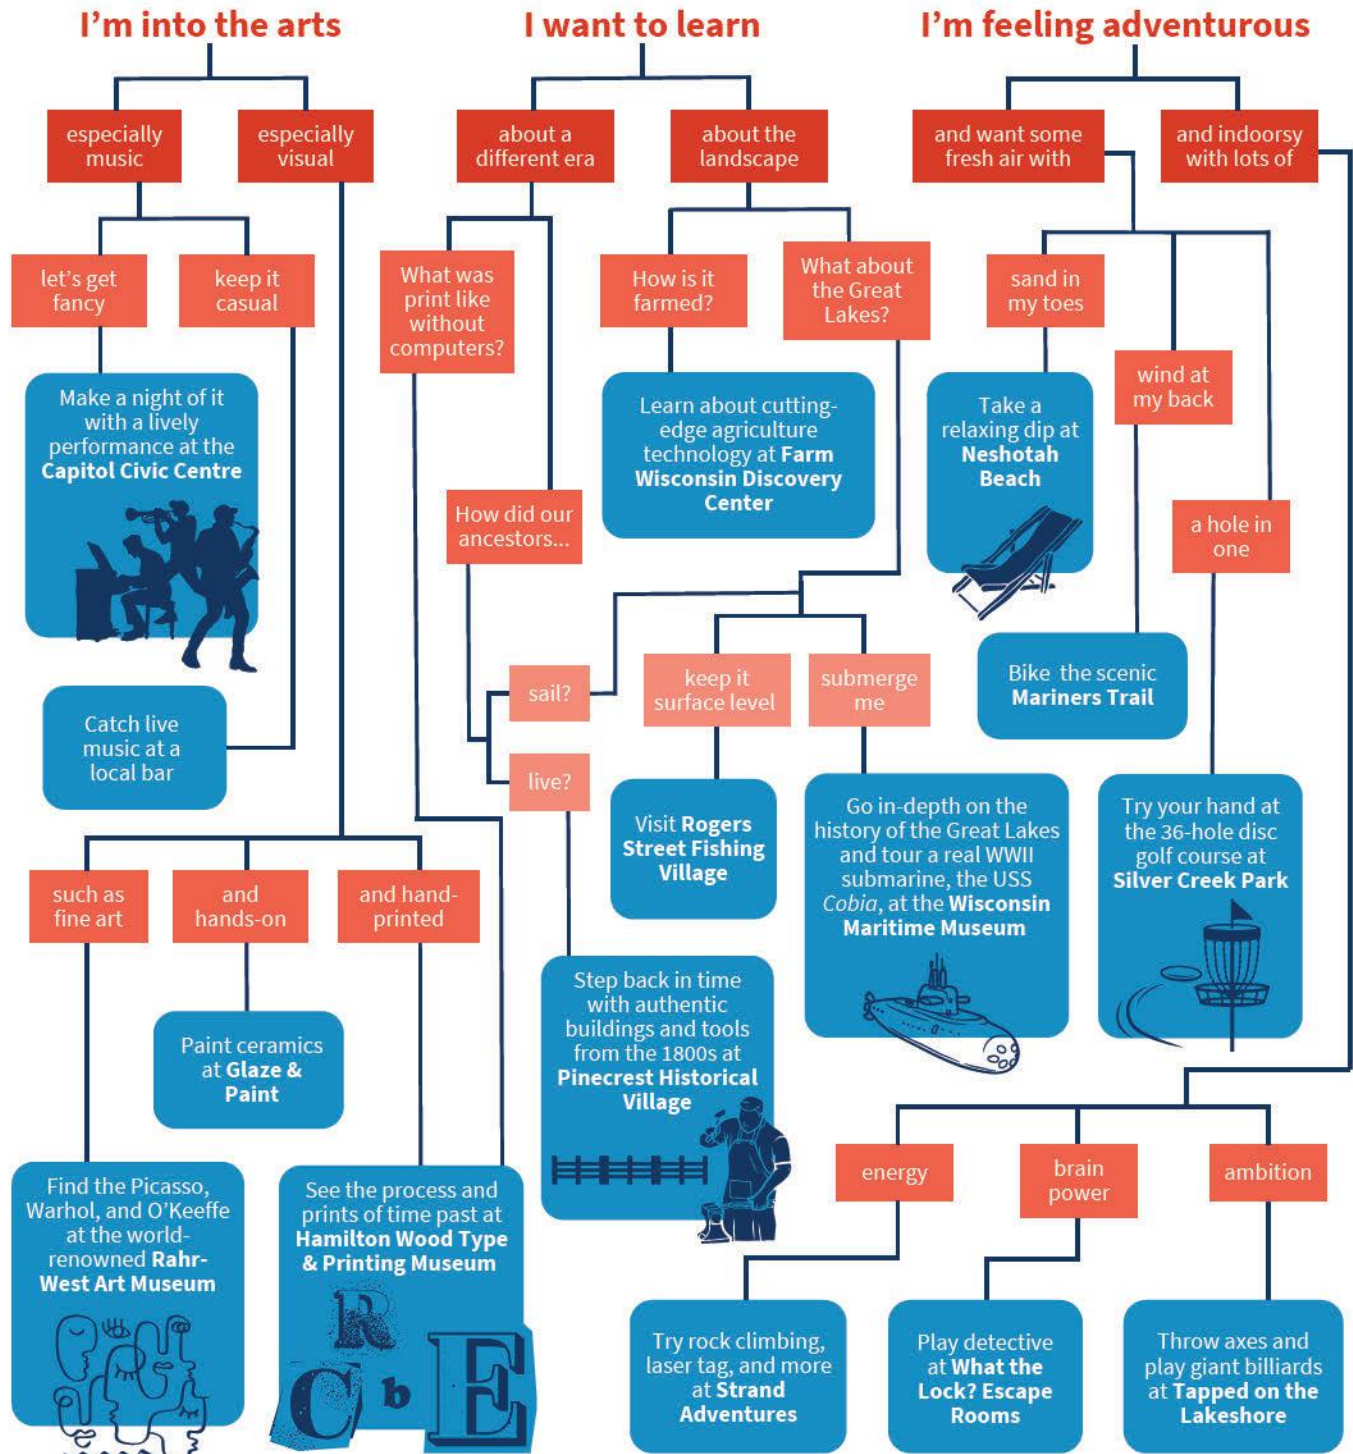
I'm into the arts

I want to learn

I'm feeling adventurous

especially music

especially visual

about a different era

about the landscape

and want some fresh air with

and indoorsy with lots of

let's get fancy

keep it casual

What was print like without computers?

How is it farmed?

What about the Great Lakes?

sand in my toes

wind at my back

Make a night of it with a lively performance at the **Capitol Civic Centre**

Learn about cutting-edge agriculture technology at **Farm Wisconsin Discovery Center**

Take a relaxing dip at **Neshotah Beach**

How did our ancestors...

a hole in one

sail?

keep it surface level

submerge me

Bike the scenic **Mariners Trail**

Catch live music at a local bar

live?

Visit **Rogers Street Fishing Village**

Go in-depth on the history of the Great Lakes and tour a real WWII submarine, the USS *Cobia*, at the **Wisconsin Maritime Museum**

Try your hand at the 36-hole disc golf course at **Silver Creek Park**

such as fine art

and hands-on

and hand-printed

Step back in time with authentic buildings and tools from the 1800s at **Pinecrest Historical Village**

Paint ceramics at **Glaze & Paint**

energy

brain power

ambition

Find the Picasso, Warhol, and O'Keeffe at the world-renowned **Rahr-West Art Museum**

See the process and prints of time past at **Hamilton Wood Type & Printing Museum**

R
C b E

Try rock climbing, laser tag, and more at **Strand Adventures**

Play detective at **What the Lock? Escape Rooms**

Throw axes and play giant billiards at **Tapped on the Lakeshore**